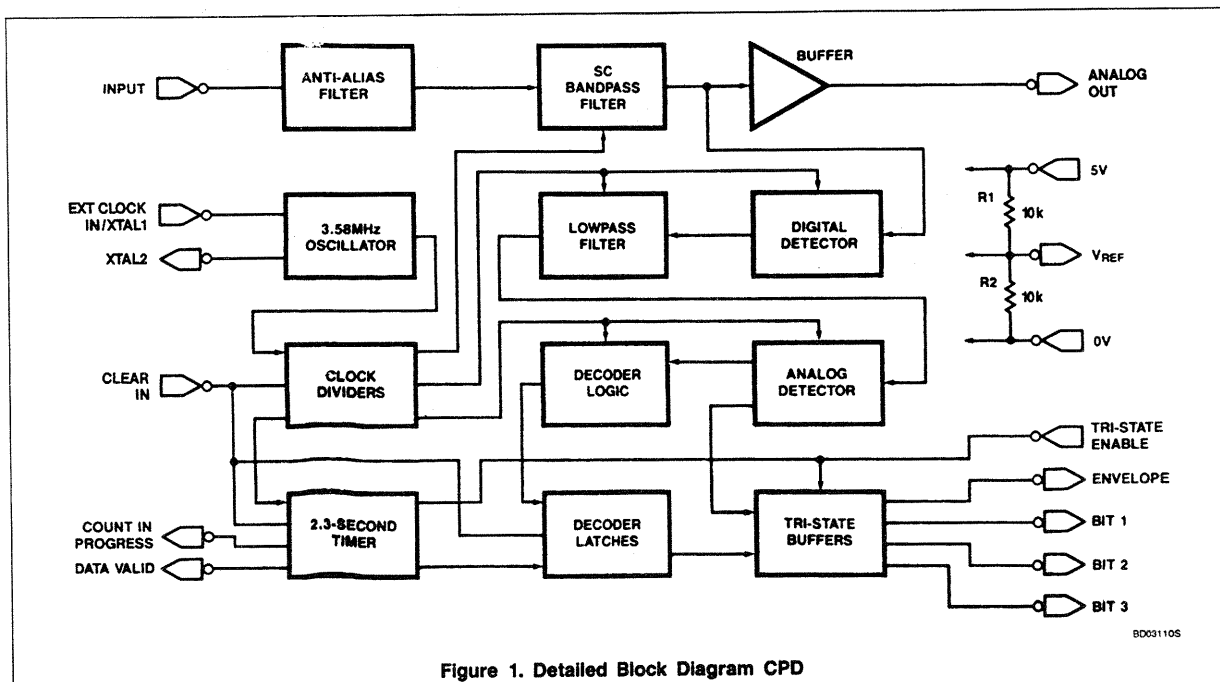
INPUT

ANTI-ALIAS FILTER

SC BANDPASS FILTER

BUFFER

ANALOG OUT

EXT CLOCK IN/XTAL1

XTAL2

3.58MHz OSCILLATOR

LOWPASS FILTER

DIGITAL DETECTOR

5V

R1

10k

$V_{REF}$

R2

10k

0V

CLEAR IN

CLOCK DIVIDERS

DECODER LOGIC

ANALOG DETECTOR

TRI-STATE ENABLE

ENVELOPE

COUNT IN PROGRESS

2.3-SECOND TIMER

DECODER LATCHES

TRI-STATE BUFFERS

BIT 1

DATA VALID

BIT 2

BIT 3

BD03110S

Figure 1. Detailed Block Diagram CPD